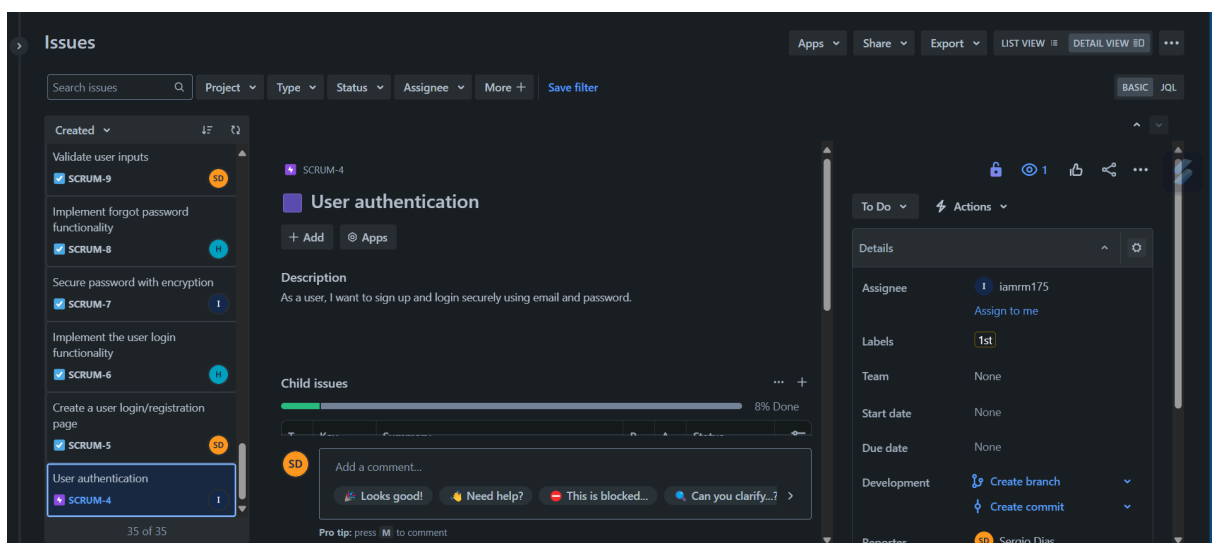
Issues

Apps Share Export LIST VIEW DETAIL VIEW

Search issues Project Type Status Assignee More + Save filter

BASIC JQL

Created

Validate user inputs
SCRUM-9 SD

Implement forgot password functionality
SCRUM-8 H

Secure password with encryption
SCRUM-7 I

Implement the user login functionality
SCRUM-6 H

Create a user login/registration page
SCRUM-5 SD

User authentication
SCRUM-4 I

35 of 35

SCRUM-4

User authentication

+ Add Apps

Description
As a user, I want to sign up and login securely using email and password.

Child issues

8% Done

SD Add a comment...

🎉 Looks good! 👋 Need help? ⛔ This is blocked... 🔍 Can you clarify...?

Pro tip: press M to comment

1

To Do Actions

Details

Assignee I iamrm175
Assign to me

Labels 1st

Team None

Start date None

Due date None

Development Create branch
Create commit

Reporter SD Sergio Dias